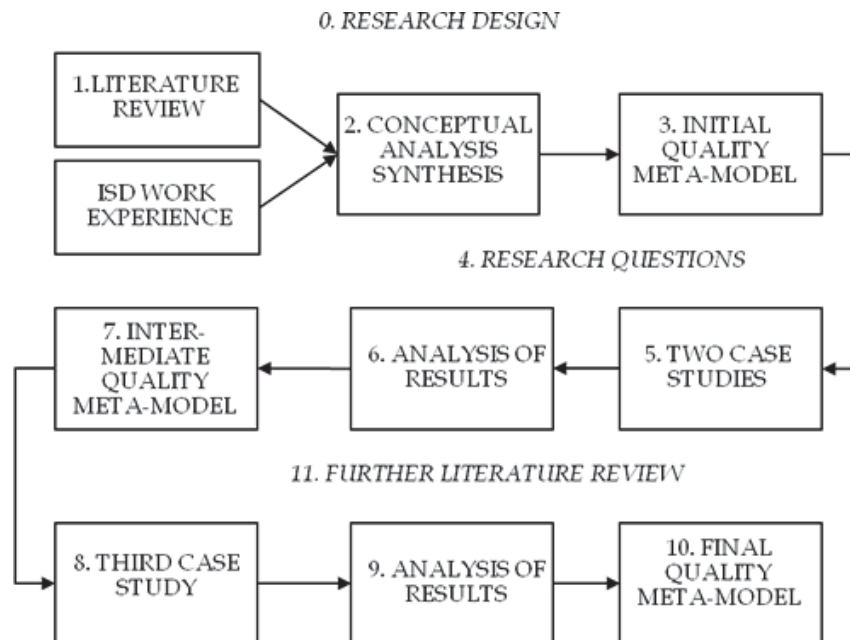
0. RESEARCH DESIGN

1. LITERATURE REVIEW

ISD WORK EXPERIENCE

2. CONCEPTUAL ANALYSIS SYNTHESIS

3. INITIAL QUALITY META-MODEL

4. RESEARCH QUESTIONS

7. INTER-MEDIATE QUALITY META-MODEL

6. ANALYSIS OF RESULTS

5. TWO CASE STUDIES

11. FURTHER LITERATURE REVIEW

8. THIRD CASE STUDY

9. ANALYSIS OF RESULTS

10. FINAL QUALITY META-MODEL